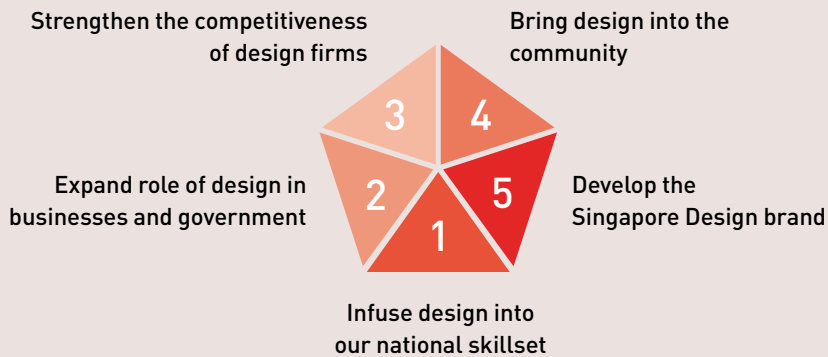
Strengthen the competitiveness of design firms

Bring design into the community

3

4

Expand role of design in businesses and government

2

5

Develop the Singapore Design brand

1

Infuse design into our national skillset